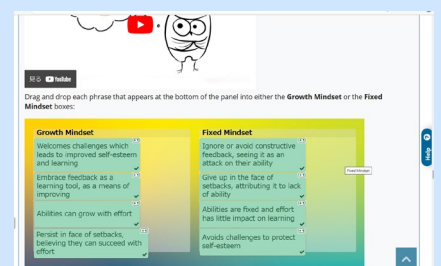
Watch on YouTube

Drag and drop each phrase that appears at the bottom of the panel into either the **Growth Mindset** or the **Fixed Mindset** boxes:

Growth Mindset

Welcomes challenges which leads to improved self-esteem and learning

Embrace feedback as a learning tool, as a means of improving

Abilities can grow with effort

Persist in face of setbacks, believing they can succeed with effort

Fixed Mindset

Ignore or avoid constructive feedback, seeing it as an attack on their ability

Give up in the face of setbacks, attributing it to lack of ability

Abilities are fixed and effort has little impact on learning

Avoids challenges to protect self-esteem

Fixed Mindset

Help